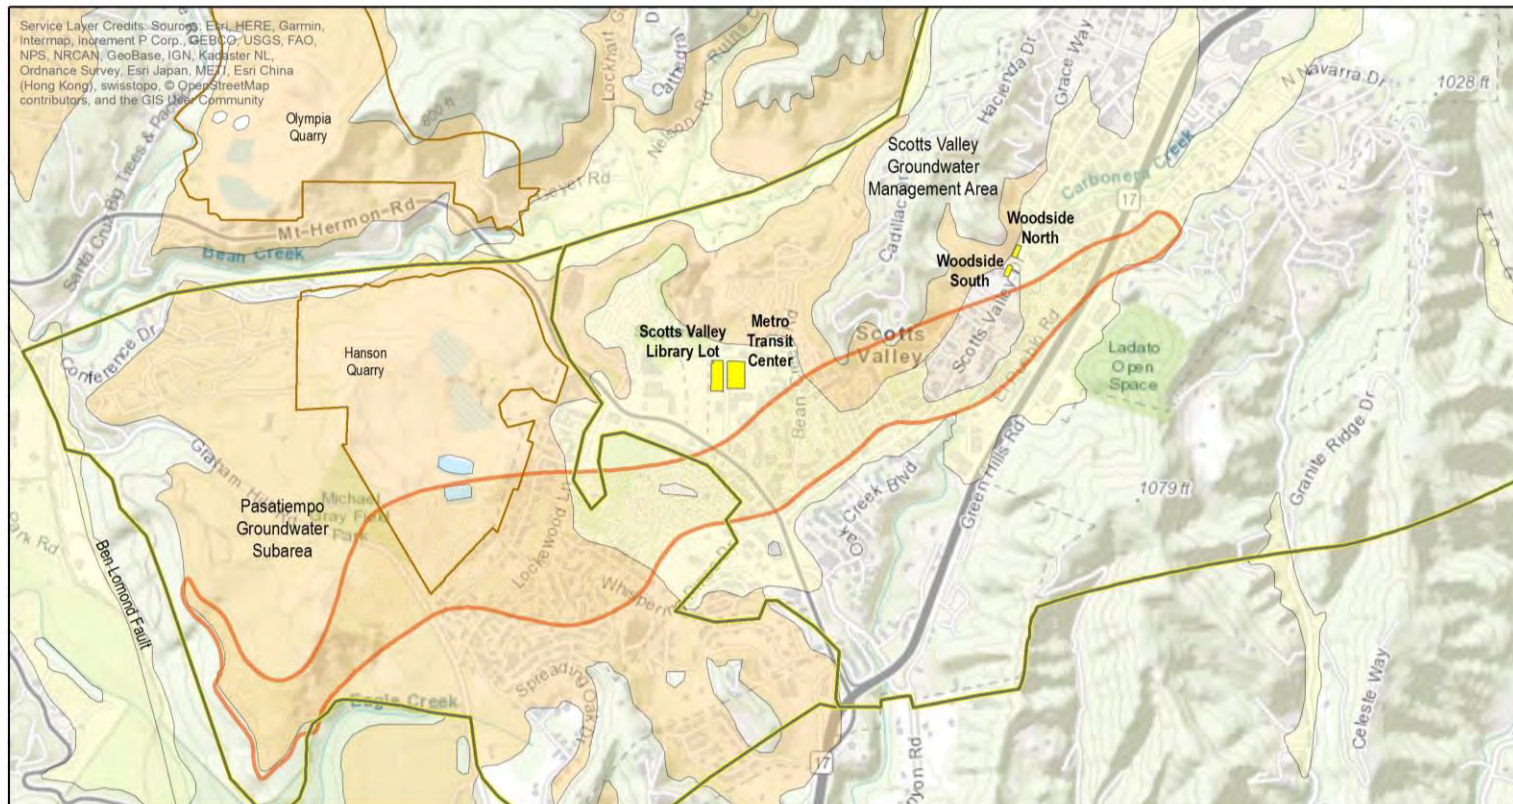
Service Layer Credits: Sources: Esri, HERE, Garmin, Intermap, increment P Corp., GEBCO, USGS, FAO, NPS, NRCAN, GeoBase, IGN, Kadaster NL, Ordnance Survey, Esri Japan, METI, Esri China (Hong Kong), swisstopo, © OpenStreetMap contributors, and the GIS User Community

Olympia Quarry

Lockhart G

Cathedral D

Nelson Rd

800 ft

Mt-Hermon-Rd

Santa Cruz Big Trees & Pa

Bean Creek

Hacienda Dr

Grace Way

N Navarra Dr

1028 ft

Scotts Valley Groundwater Management Area

Carbonera Creek

Cadillac

17

Woodside North

Woodside South

Scotts Valley Library Lot

Metro Transit Center

Scotts Valley

Scotts Valley

Conference Dr

Hanson Quarry

Ladato Open Space

Bean

Green Hills Rd

Oak Creek Blvd

Granite Ridge Dr

1079 ft

Graham Hill

Michael Gray Field Park

Pasatiempo Groundwater Subarea

Lockewood Ln

Whispering

Park Rd

Ben Lomond Fault

Spreading Oak

Eagle Creek

Celeste Way

17

Dyon Rd